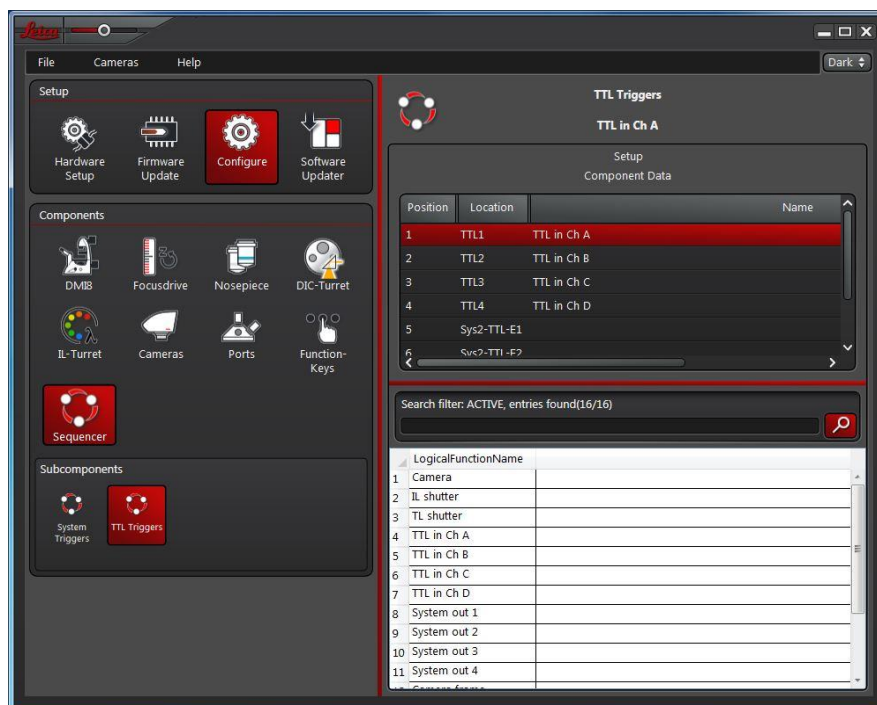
Leica

File Cameras Help

Dark

Setup

Hardware Setup

Firmware Update

Configure

Software Updater

Components

DMI8

Focusdrive

Nosepiece

DIC-Turret

IL-Turret

Cameras

Ports

Function-Keys

Sequencer

Subcomponents

System Triggers

TTL Triggers

TTL Triggers

TTL in Ch A

Setup
Component Data

| Position | Location | Name |
|---|---|---|
| 1 | TTL1 | TTL in Ch A |
| 2 | TTL2 | TTL in Ch B |
| 3 | TTL3 | TTL in Ch C |
| 4 | TTL4 | TTL in Ch D |
| 5 | Sys2-TTL-E1 | |
| 6 | Sys2-TTL-E2 | |

Search filter: ACTIVE, entries found(16/16)

| | LogicalFunctionName | |
|---|---|---|
| 1 | Camera | |
| 2 | IL shutter | |
| 3 | TL shutter | |
| 4 | TTL in Ch A | |
| 5 | TTL in Ch B | |
| 6 | TTL in Ch C | |
| 7 | TTL in Ch D | |
| 8 | System out 1 | |
| 9 | System out 2 | |
| 10 | System out 3 | |
| 11 | System out 4 | |
| 12 | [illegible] | |